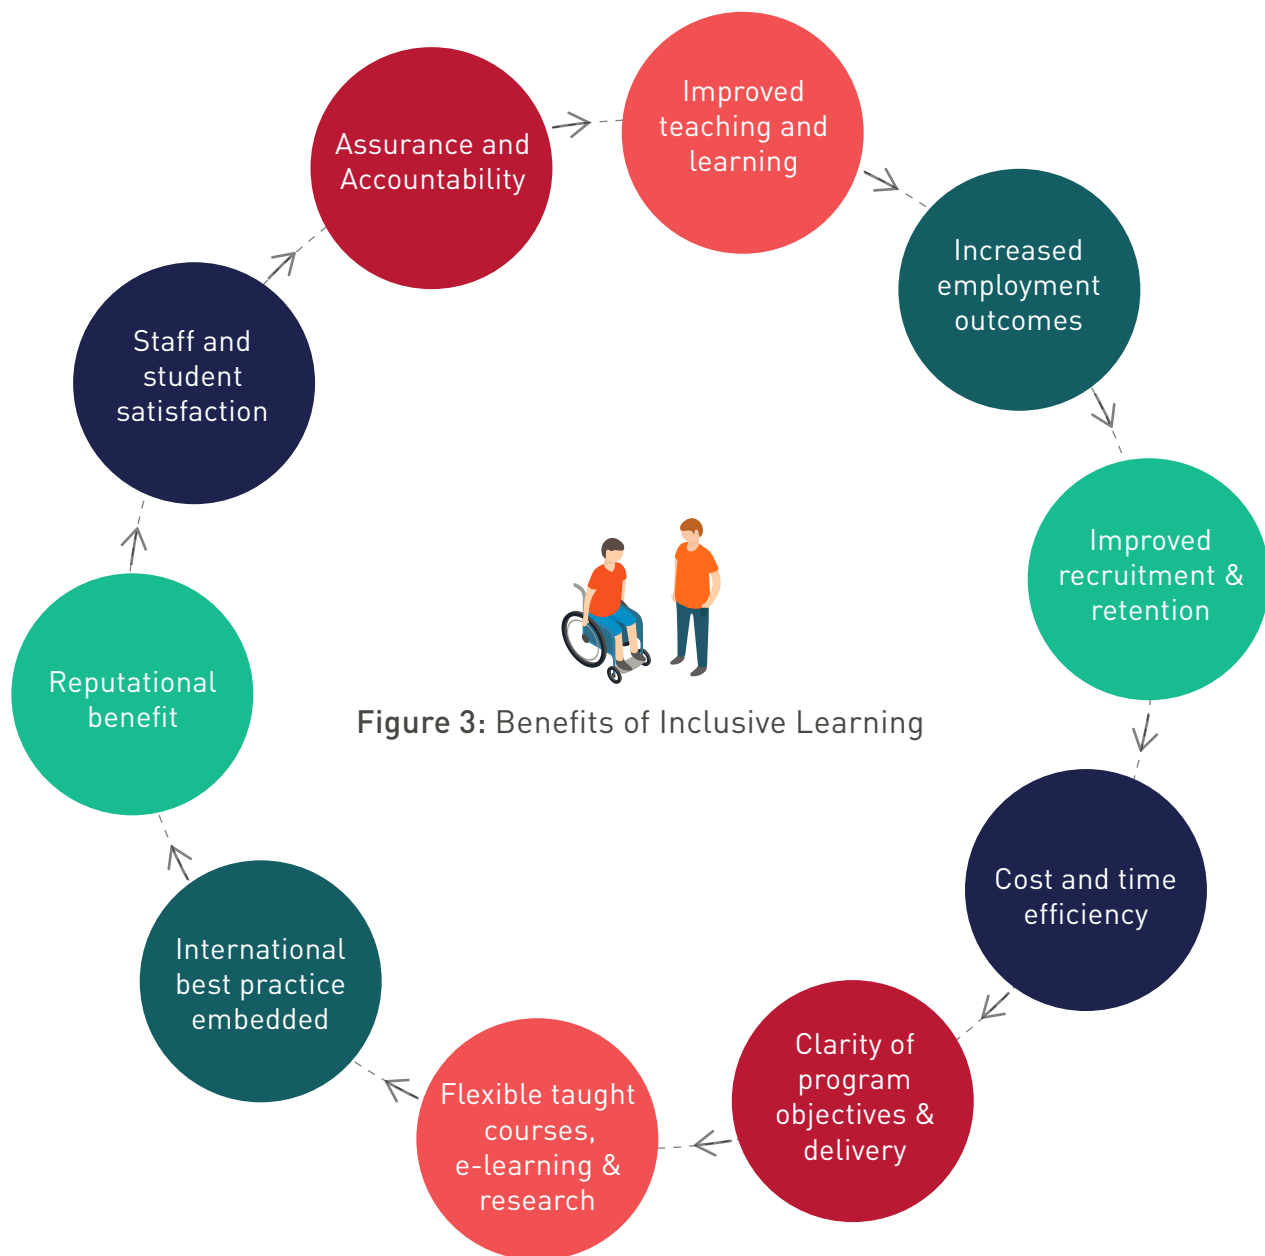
Assurance and Accountability

Improved teaching and learning

Increased employment outcomes

Improved recruitment & retention

Cost and time efficiency

Clarity of program objectives & delivery

Flexible taught courses, e-learning & research

International best practice embedded

Reputational benefit

Staff and student satisfaction

Figure 3: Benefits of Inclusive Learning